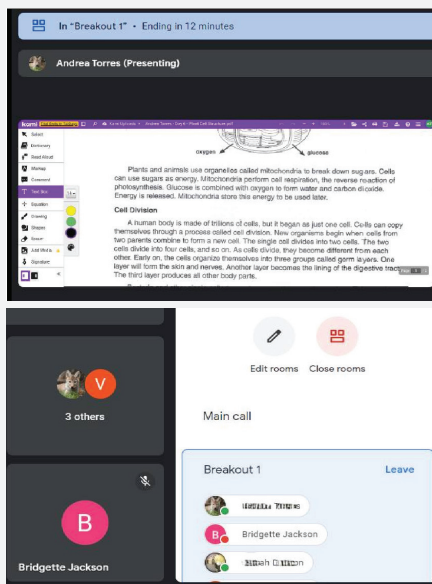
In "Breakout 1" • Ending in 12 minutes

Andrea Torres (Presenting)

kami

Select
Dictionary
Read Aloud
Markup
Comment
Text Box
Equation
Drawing
Shapes
Eraser
Add Media
Signature

oxygen glucose

Plants and animals use organelles called mitochondria to break down sugars. Cells can use sugars as energy. Mitochondria perform cell respiration, the reverse reaction of photosynthesis. Glucose is combined with oxygen to form water and carbon dioxide. Energy is released. Mitochondria store this energy to be used later.

Cell Division

A human body is made of trillions of cells, but it began as just one cell. Cells can copy themselves through a process called cell division. New organisms begin when cells from two parents combine to form a new cell. The single cell divides into two cells. The two cells divide into four cells, and so on. As cells divide, they become different from each other. Early on, the cells organize themselves into three groups called germ layers. One layer will form the skin and nerves. Another layer becomes the lining of the digestive trac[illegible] The third layer produces all other body parts.

V

3 others

B

Bridgette Jackson

Edit rooms

Close rooms

Main call

Breakout 1

Leave

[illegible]

Bridgette Jackson

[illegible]